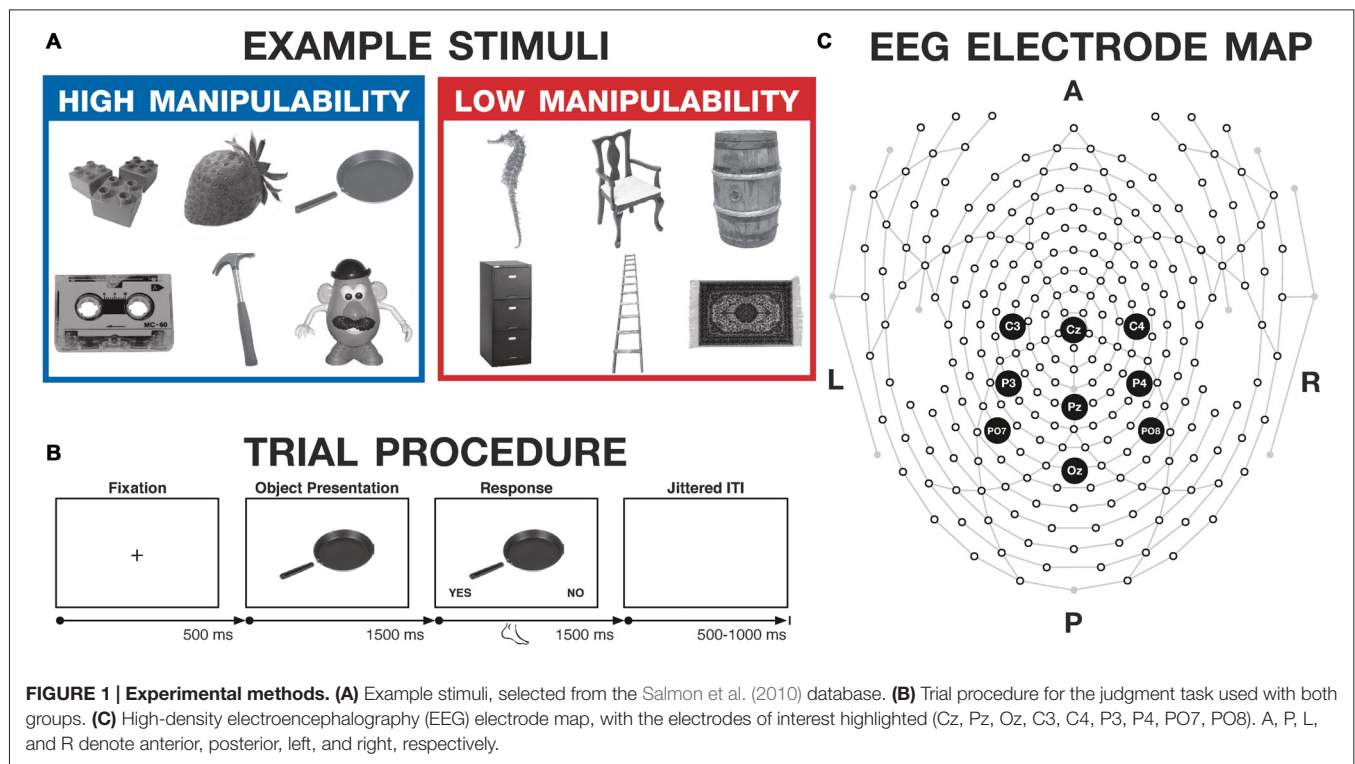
A

EXAMPLE STIMULI

HIGH MANIPULABILITY

MC-60

LOW MANIPULABILITY

C

EEG ELECTRODE MAP

A

C3 Cz C4

L

P3 P4

R

Pz

PO7 PO8

Oz

P

B

TRIAL PROCEDURE

Fixation

+

Object Presentation

Response

YES NO

Jittered ITI

500 ms 1500 ms 1500 ms 500-1000 ms

**FIGURE 1 | Experimental methods. (A)** Example stimuli, selected from the Salmon et al. (2010) database. **(B)** Trial procedure for the judgment task used with both groups. **(C)** High-density electroencephalography (EEG) electrode map, with the electrodes of interest highlighted (Cz, Pz, Oz, C3, C4, P3, P4, PO7, PO8). A, P, L, and R denote anterior, posterior, left, and right, respectively.